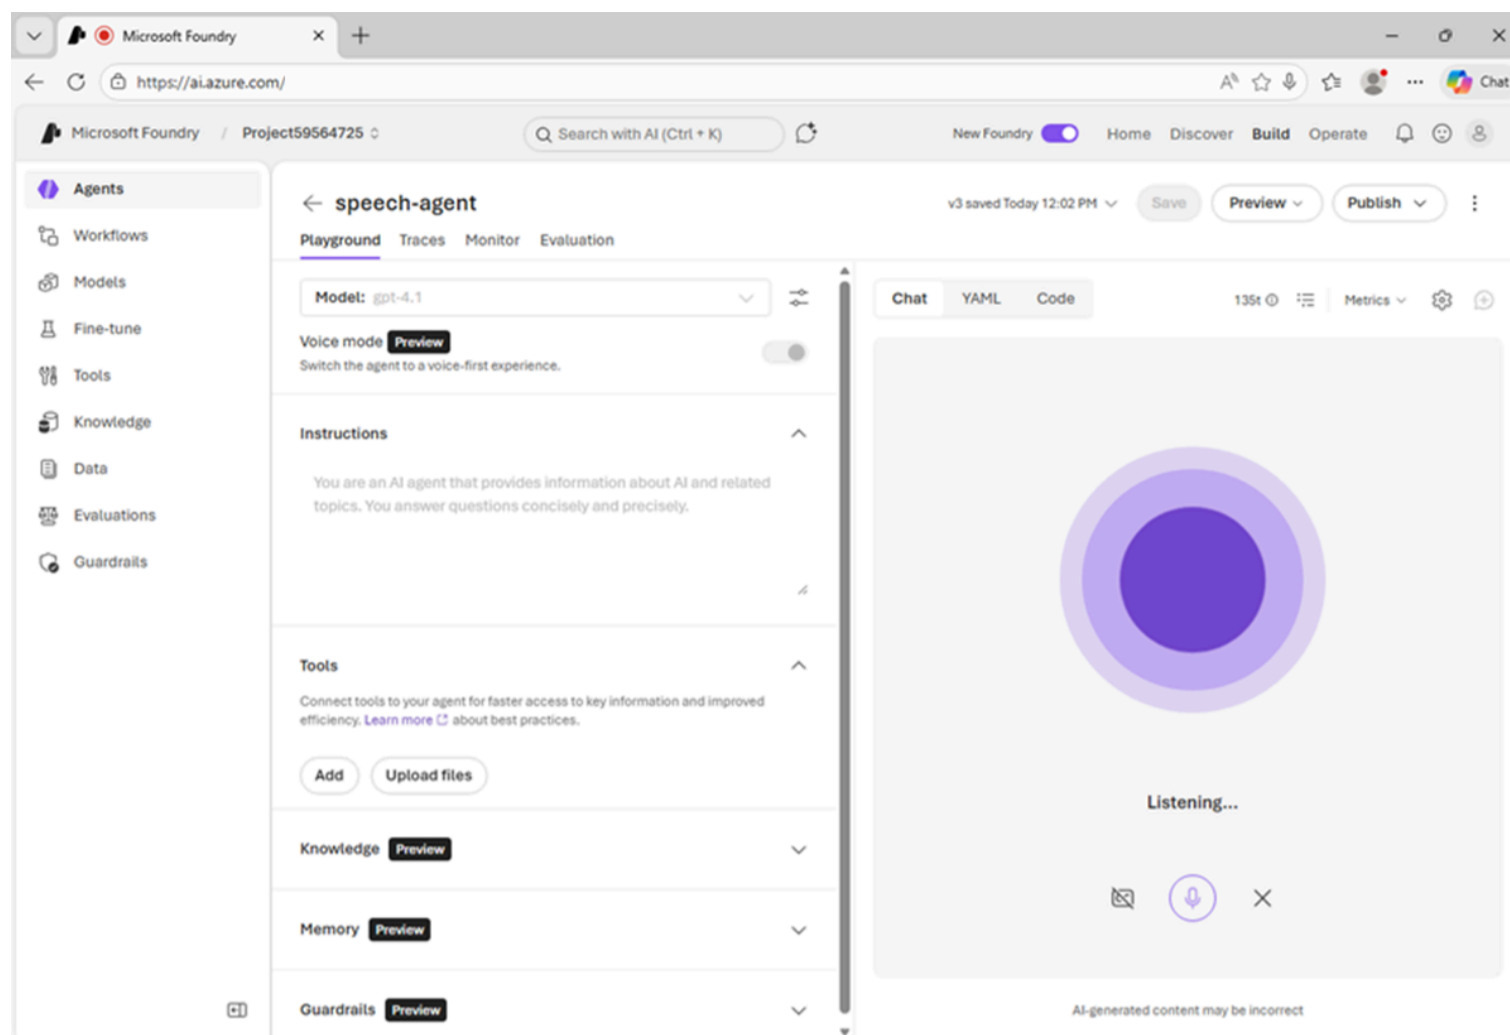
Microsoft Foundry

https://ai.azure.com/

Chat

Microsoft Foundry / Project59564725

Search with AI (Ctrl + K)

New Foundry Home Discover Build Operate

Agents
Workflows
Models
Fine-tune
Tools
Knowledge
Data
Evaluations
Guardrails

speech-agent

v3 saved Today 12:02 PM Save Preview Publish

Playground Traces Monitor Evaluation

Model: gpt-4.1

Voice mode Preview
Switch the agent to a voice-first experience.

Instructions

You are an AI agent that provides information about AI and related topics. You answer questions concisely and precisely.

Tools

Connect tools to your agent for faster access to key information and improved efficiency. Learn more about best practices.

Add Upload files

Knowledge Preview

Memory Preview

Guardrails Preview

Chat YAML Code

135t Metrics

Listening...

AI-generated content may be incorrect